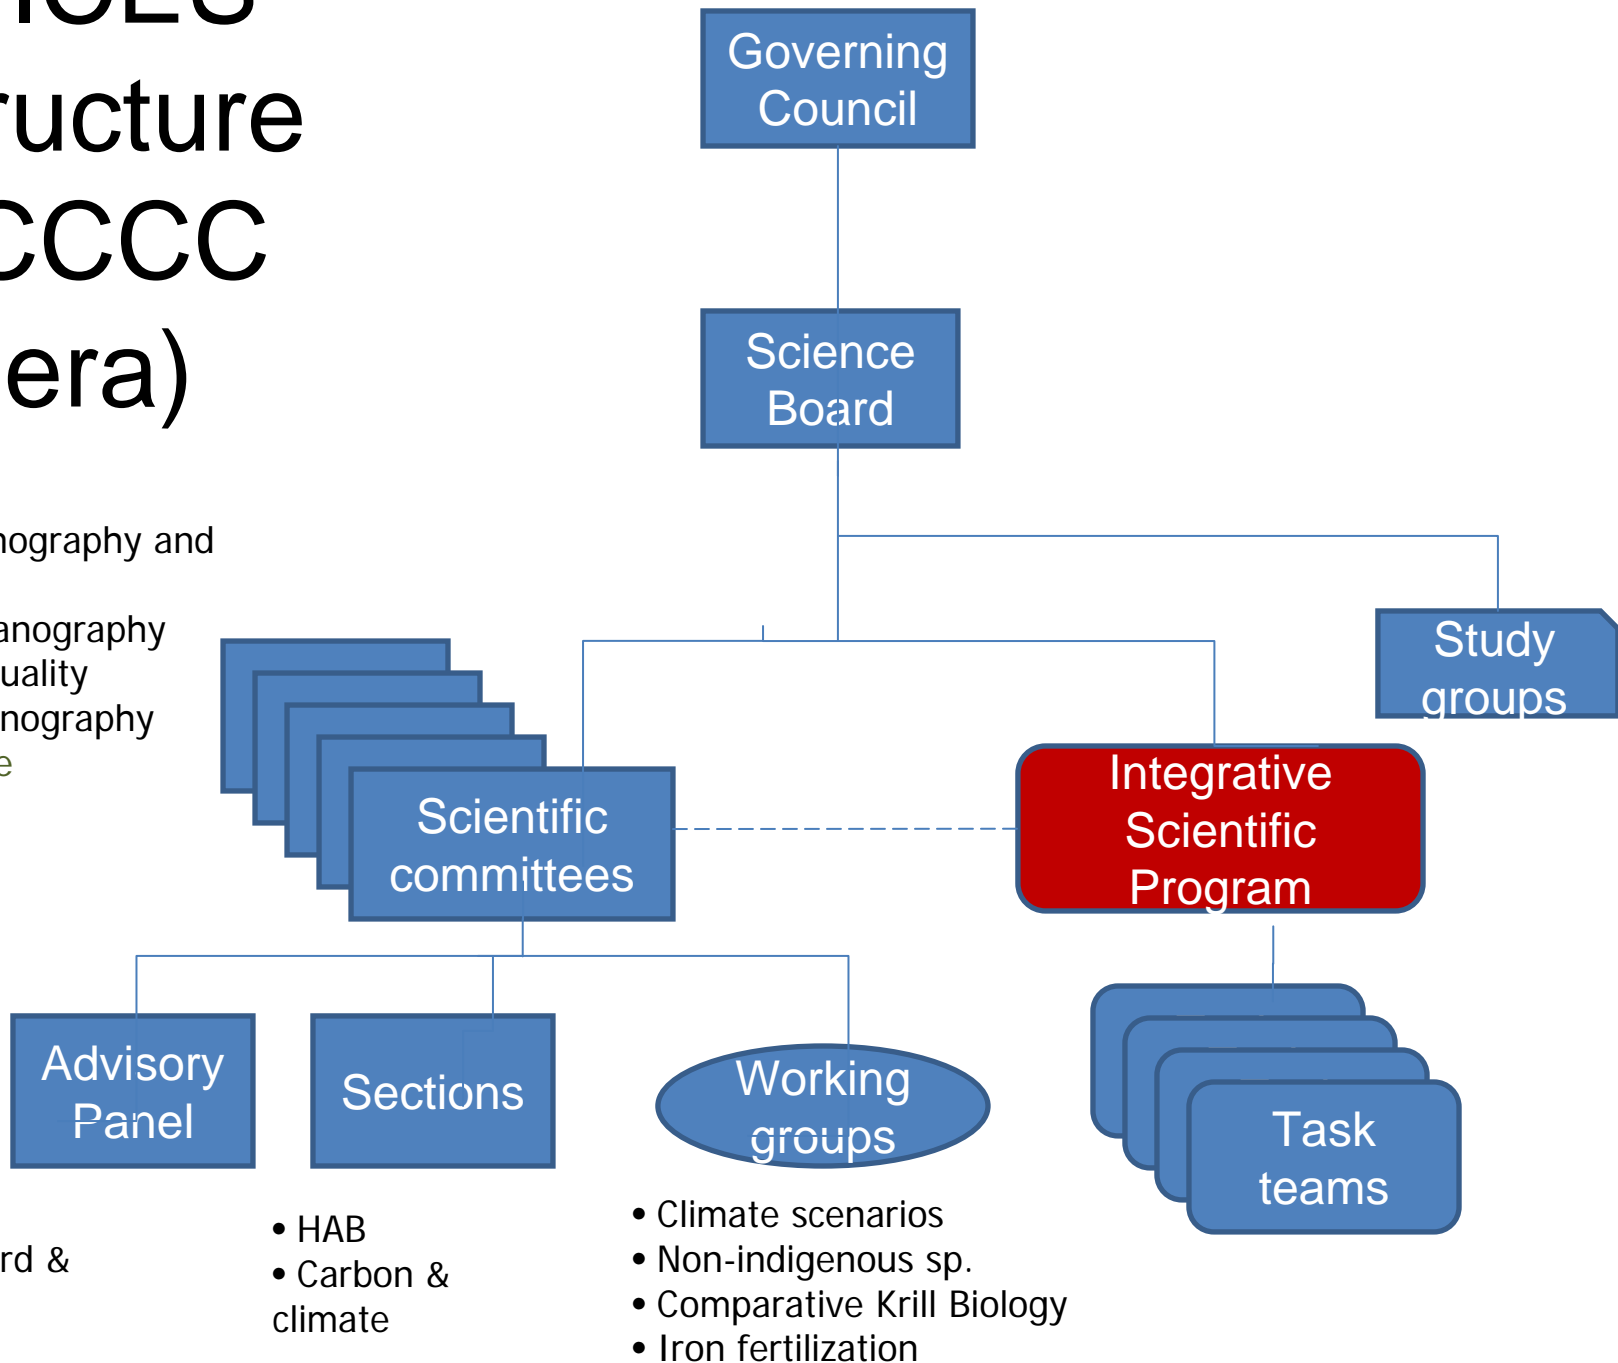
ICES
ructure
CCCC
era)

nography and

anography
uality
nography
e

rd &

Governing Council

Science Board

Study groups

Scientific committees

Integrative Scientific Program

Advisory Panel

Sections

Working groups

Task teams

• HAB
• Carbon & climate

• Climate scenarios
• Non-indigenous sp.
• Comparative Krill Biology
• Iron fertilization